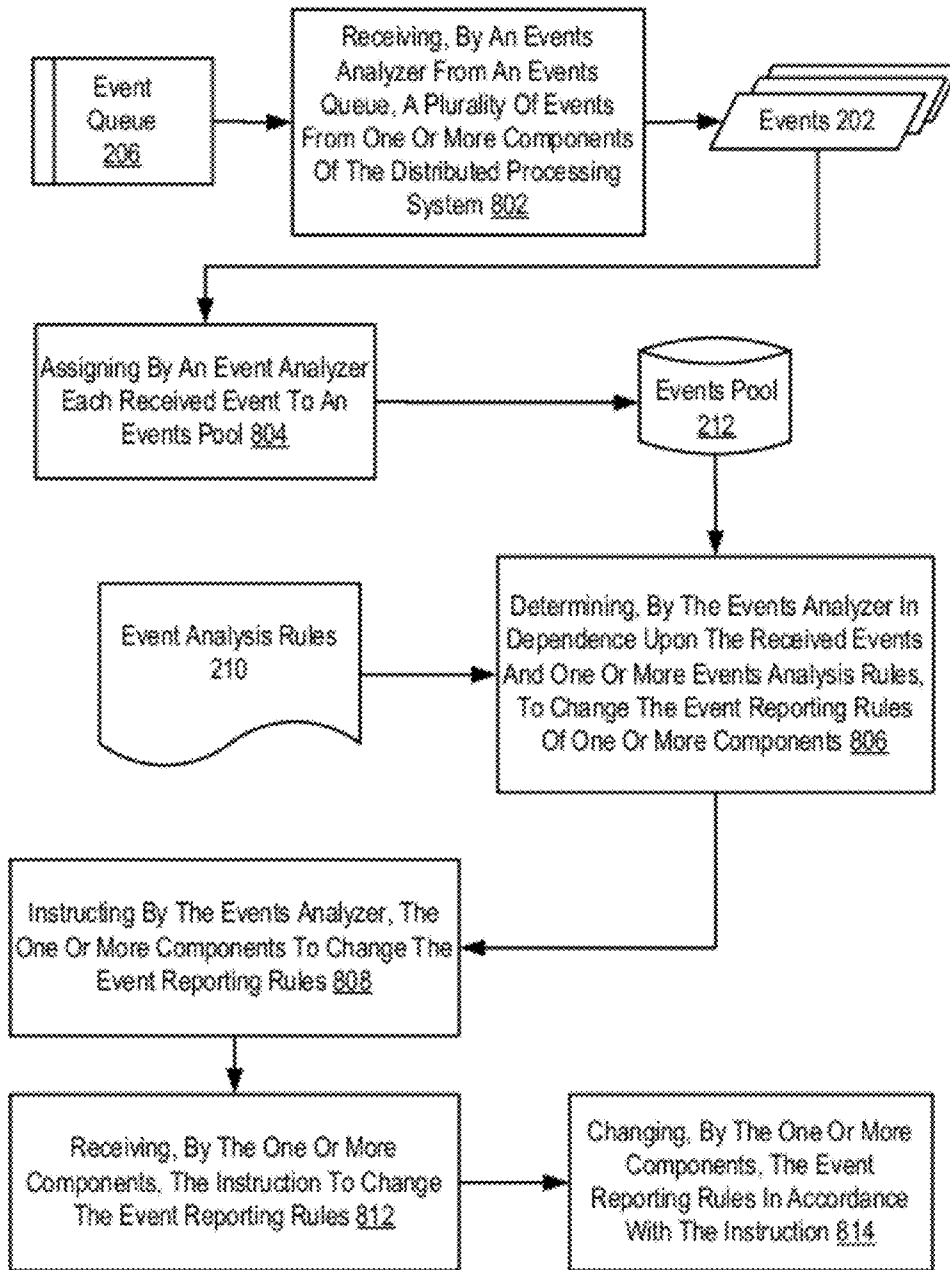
Event Queue 206

Receiving, By An Events Analyzer From An Events Queue, A Plurality Of Events From One Or More Components Of The Distributed Processing System 802

Events 202

Assigning By An Event Analyzer Each Received Event To An Events Pool 804

Events Pool 212

Event Analysis Rules 210

Determining, By The Events Analyzer In Dependence Upon The Received Events And One Or More Events Analysis Rules, To Change The Event Reporting Rules Of One Or More Components 806

Instructing By The Events Analyzer, The One Or More Components To Change The Event Reporting Rules 808

Receiving, By The One Or More Components, The Instruction To Change The Event Reporting Rules 812

Changing, By The One Or More Components, The Event Reporting Rules In Accordance With The Instruction 814